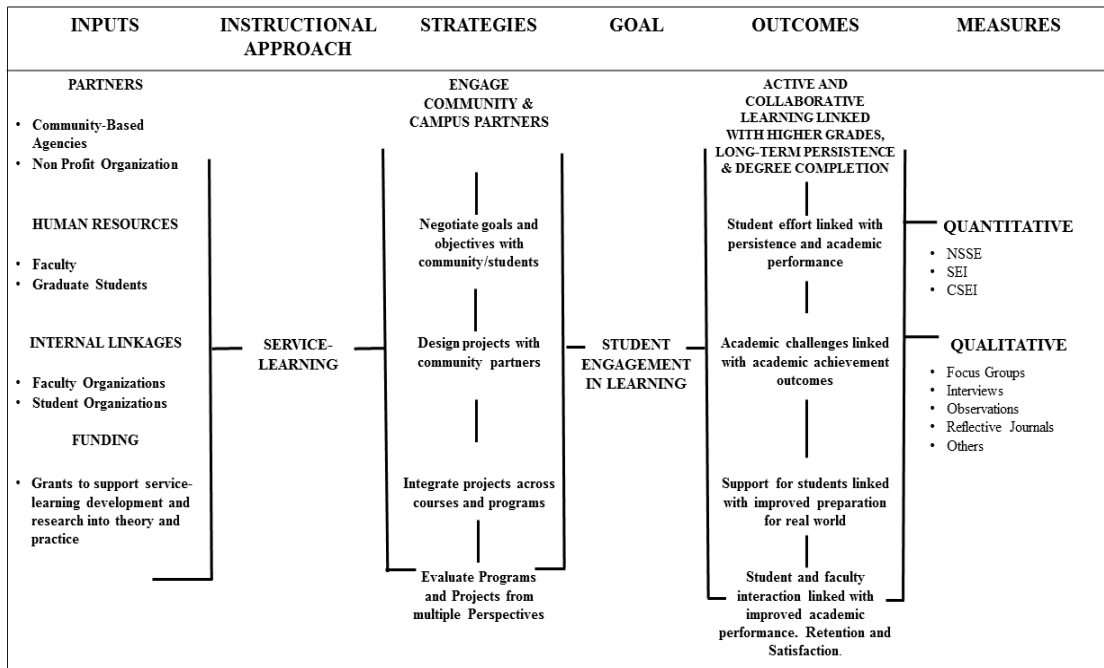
INPUTS

PARTNERS

- Community-Based Agencies
- Non Profit Organization

HUMAN RESOURCES

- Faculty
- Graduate Students

INTERNAL LINKAGES

- Faculty Organizations
- Student Organizations

FUNDING

- Grants to support service-learning development and research into theory and practice

INSTRUCTIONAL APPROACH

SERVICE-LEARNING

STRATEGIES

ENGAGE COMMUNITY & CAMPUS PARTNERS

Negotiate goals and objectives with community/students

Design projects with community partners

Integrate projects across courses and programs

Evaluate Programs and Projects from multiple Perspectives

GOAL

STUDENT ENGAGEMENT IN LEARNING

OUTCOMES

ACTIVE AND COLLABORATIVE LEARNING LINKED WITH HIGHER GRADES, LONG-TERM PERSISTENCE & DEGREE COMPLETION

Student effort linked with persistence and academic performance

Academic challenges linked with academic achievement outcomes

Support for students linked with improved preparation for real world

Student and faculty interaction linked with improved academic performance. Retention and Satisfaction.

MEASURES

QUANTITATIVE

- NSSE
- SEI
- CSEI

QUALITATIVE

- Focus Groups
- Interviews
- Observations
- Reflective Journals
- Others